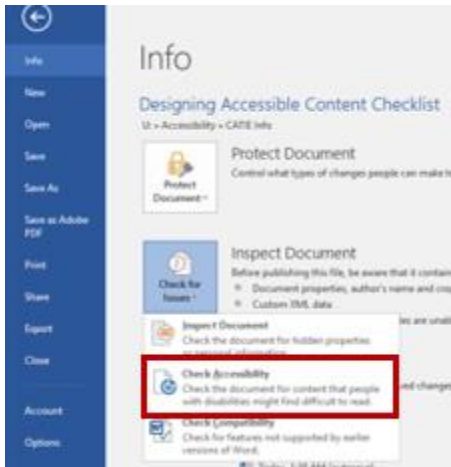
Info
New
Open
Save
Save As
Save as Adobe PDF
Print
Share
Export
Close
Account
Options

Info

Designing Accessible Content Checklist
U: » Accessibility » CATIE Info

Protect Document
Protect Document
Control what types of changes people can make to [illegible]

Inspect Document
Check for Issues
Before publishing this file, be aware that it contain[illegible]
Document properties, author's name and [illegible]
Custom XML data
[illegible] are unab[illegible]

Inspect Document
Check the document for hidden properties or personal information.

Check Accessibility
Check the document for content that people with disabilities might find difficult to read.

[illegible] changes

Check Compatibility
Check for features not supported by earlier versions of Word.
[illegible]